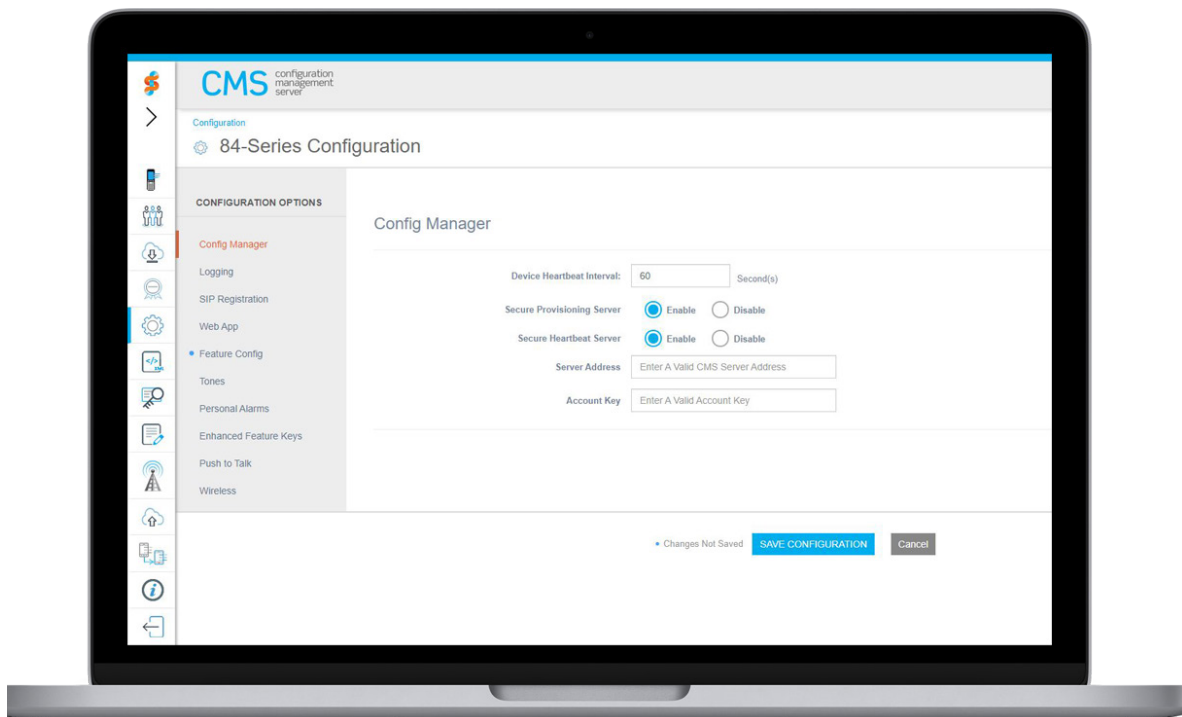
CMS configuration management server

Configuration

84-Series Configuration

CONFIGURATION OPTIONS

Config Manager

Logging

SIP Registration

Web App

Feature Config

Tones

Personal Alarms

Enhanced Feature Keys

Push to Talk

Wireless

Config Manager

Device Heartbeat Interval: 60 Second(s)

Secure Provisioning Server Enable Disable

Secure Heartbeat Server Enable Disable

Server Address Enter A Valid CMS Server Address

Account Key Enter A Valid Account Key

• Changes Not Saved SAVE CONFIGURATION Cancel